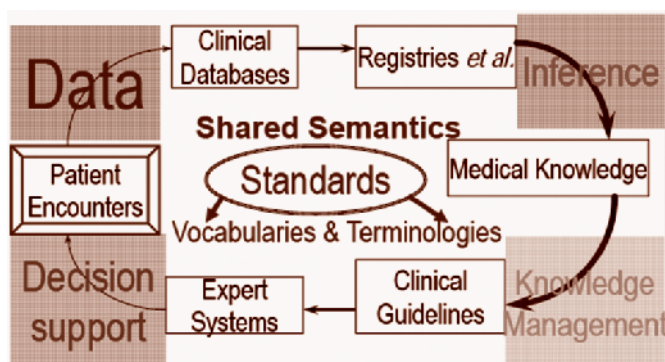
Data

Clinical Databases

Registries et al.

Inference

Shared Semantics

Patient Encounters

Standards

Medical Knowledge

Vocabularies & Terminologies

Decision support

Expert Systems

Clinical Guidelines

Knowledge Management